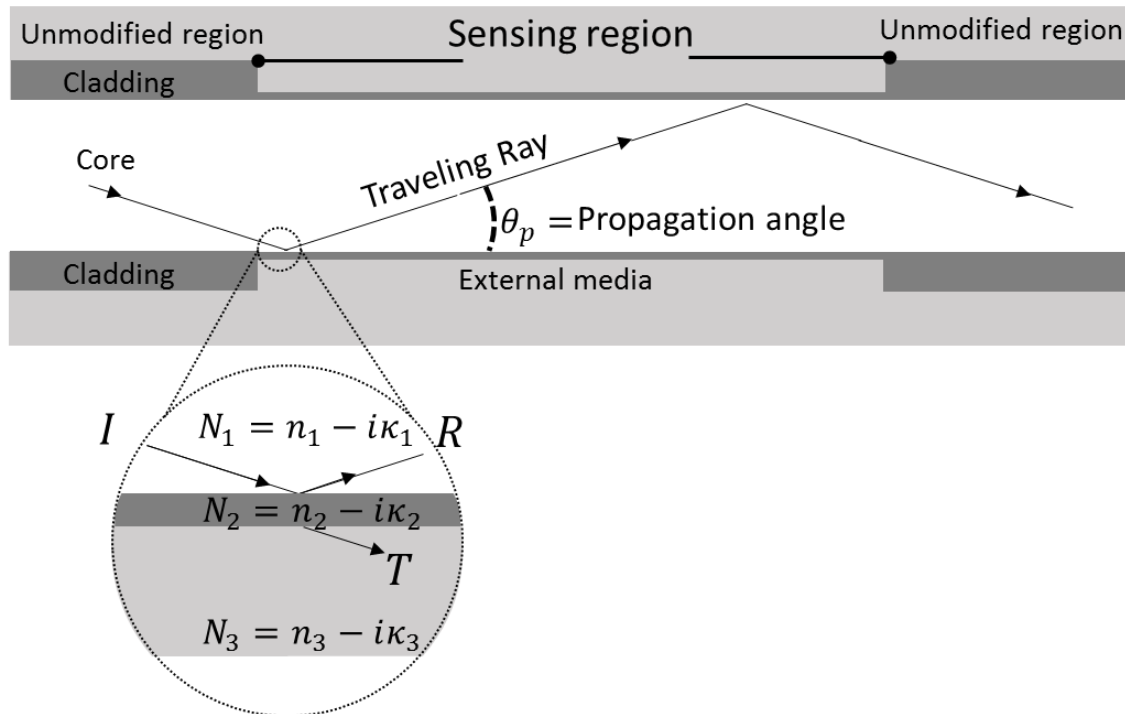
Unmodified region

Sensing region

Unmodified region

Cladding

Core

Traveling Ray

$\theta_p$ = Propagation angle

Cladding

External media

$I$

$N_1 = n_1 - i\kappa_1$

$R$

$N_2 = n_2 - i\kappa_2$

$T$

$N_3 = n_3 - i\kappa_3$